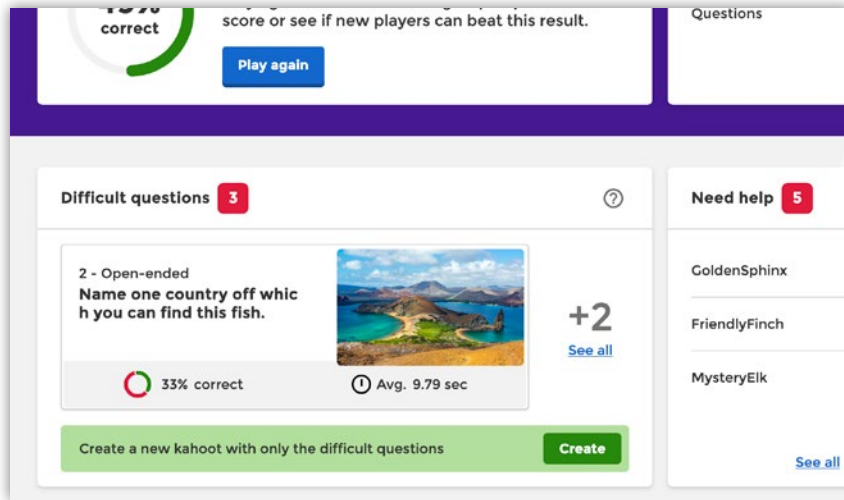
correct

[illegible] score or see if new players can beat this result.

Play again

Questions

Difficult questions 3

?

2 - Open-ended

Name one country off which you can find this fish.

33% correct

Avg. 9.79 sec

+2

See all

Create a new kahoot with only the difficult questions

Create

Need help 5

GoldenSphinx

FriendlyFinch

MysteryElk

See all